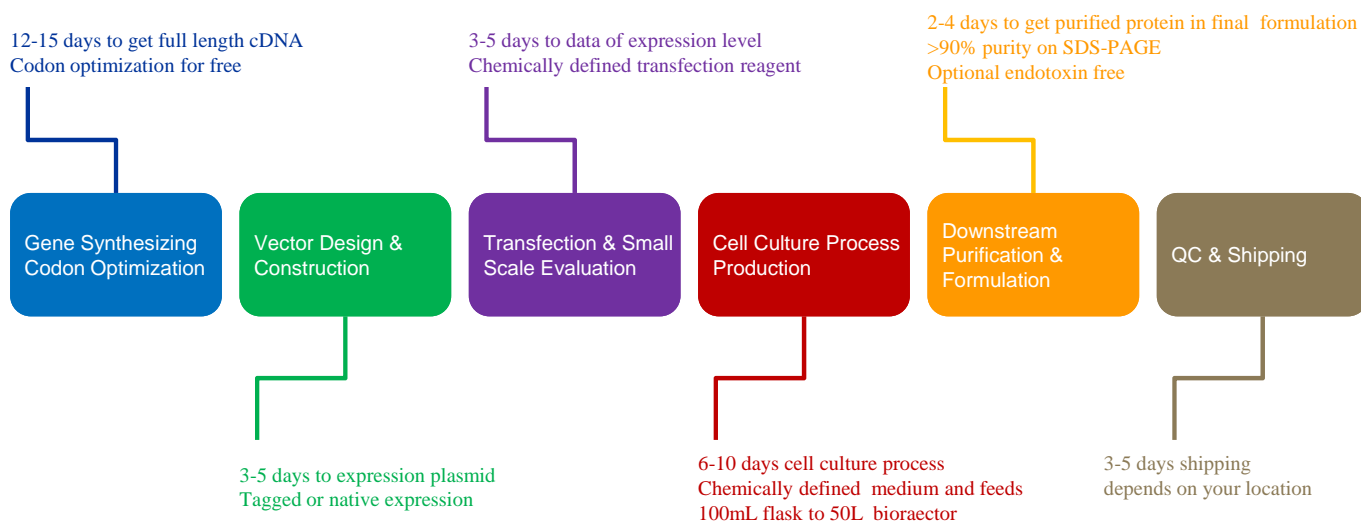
12-15 days to get full length cDNA
Codon optimization for free

3-5 days to data of expression level
Chemically defined transfection reagent

2-4 days to get purified protein in final formulation
>90% purity on SDS-PAGE
Optional endotoxin free

Gene Synthesizing Codon Optimization

Vector Design & Construction

Transfection & Small Scale Evaluation

Cell Culture Process Production

Downstream Purification & Formulation

QC & Shipping

3-5 days to expression plasmid
Tagged or native expression

6-10 days cell culture process
Chemically defined medium and feeds
100mL flask to 50L bioraector

3-5 days shipping
depends on your location